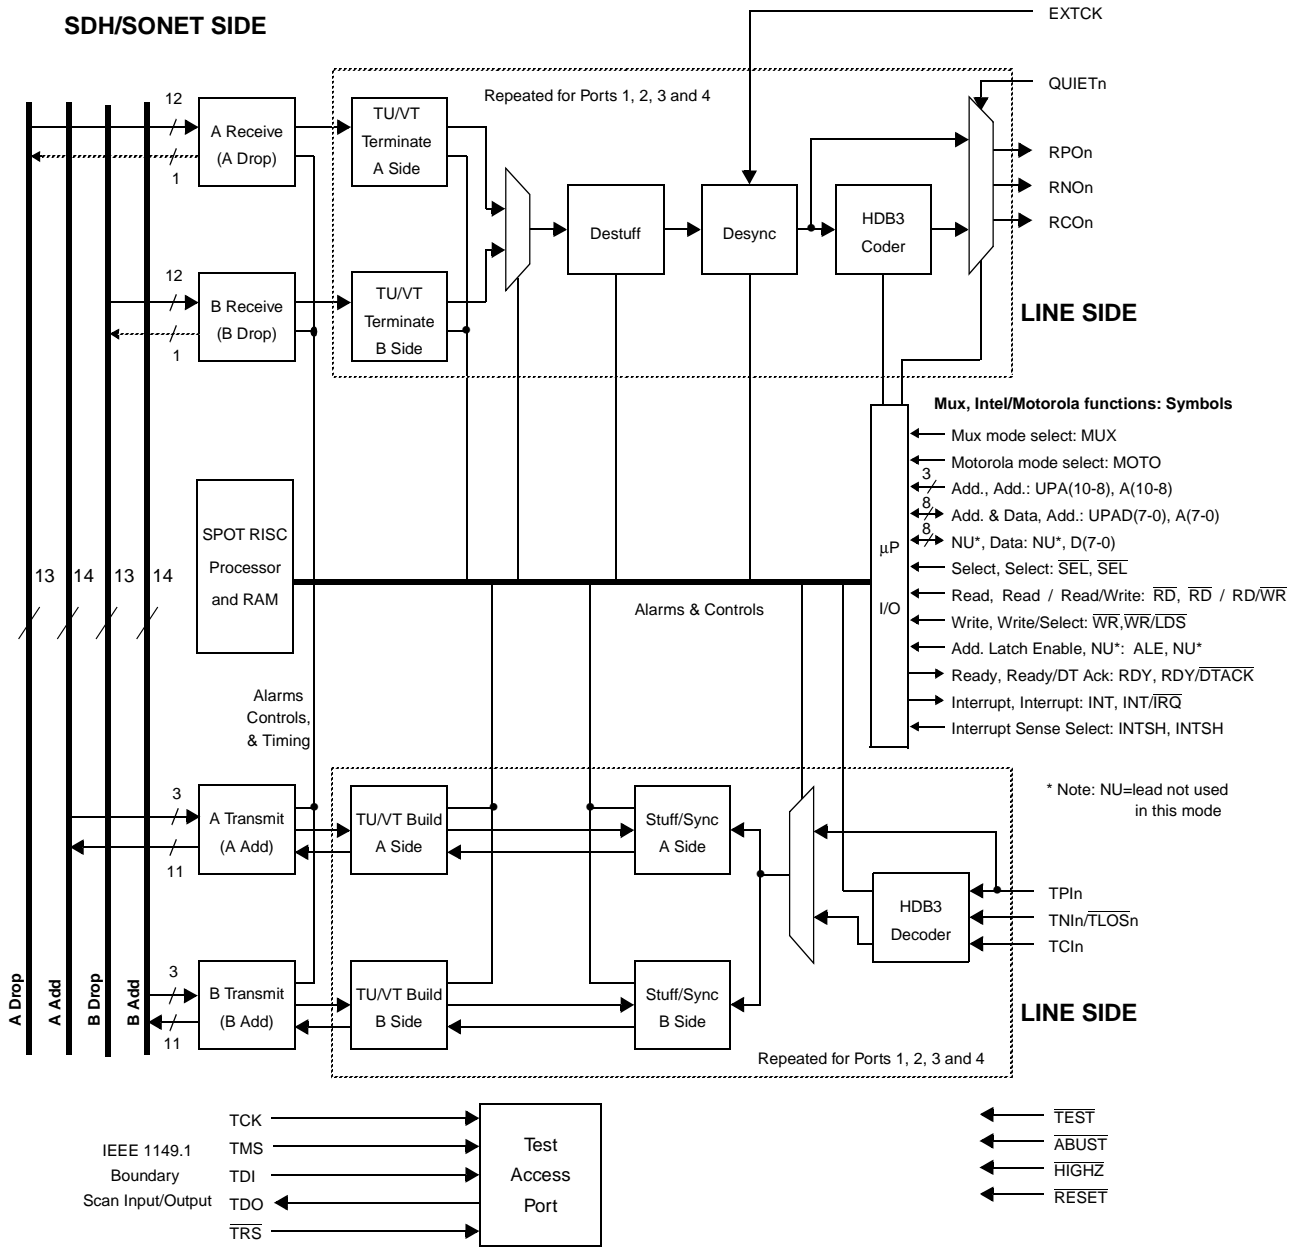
SDH/SONET SIDE

EXTCK

QUIETn

Repeated for Ports 1, 2, 3 and 4

12

A Receive

(A Drop)

1

TU/VT Terminate A Side

Destuff

Desync

HDB3 Coder

RPOn

RNOn

RCOn

12

B Receive

(B Drop)

1

TU/VT Terminate B Side

LINE SIDE

Mux, Intel/Motorola functions: Symbols

Mux mode select: MUX

Motorola mode select: MOTO

3

Add., Add.: UPA(10-8), A(10-8)

8

Add. & Data, Add.: UPAD(7-0), A(7-0)

8

NU*, Data: NU*, D(7-0)

Select, Select: $\overline{SEL}$, $\overline{SEL}$

Read, Read / Read/Write: $\overline{RD}$, $\overline{RD}$ / RD/$\overline{WR}$

Write, Write/Select: $\overline{WR}$,$\overline{WR}$/$\overline{LDS}$

Add. Latch Enable, NU*: ALE, NU*

Ready, Ready/DT Ack: RDY, RDY/$\overline{DTACK}$

Interrupt, Interrupt: INT, INT/$\overline{IRQ}$

Interrupt Sense Select: INTSH, INTSH

μP

I/O

SPOT RISC Processor and RAM

13 14 13 14

Alarms & Controls

Alarms Controls, & Timing

* Note: NU=lead not used in this mode

3

A Transmit

(A Add)

11

TU/VT Build A Side

Stuff/Sync A Side

HDB3 Decoder

TPIn

TNIn/$\overline{TLOS}$n

TCIn

3

B Transmit

(B Add)

11

TU/VT Build B Side

Stuff/Sync B Side

LINE SIDE

Repeated for Ports 1, 2, 3 and 4

A Drop

A Add

B Drop

B Add

TCK

TMS

TDI

TDO

$\overline{TRS}$

IEEE 1149.1 Boundary Scan Input/Output

Test Access Port

$\overline{TEST}$

$\overline{ABUST}$

$\overline{HIGHZ}$

$\overline{RESET}$